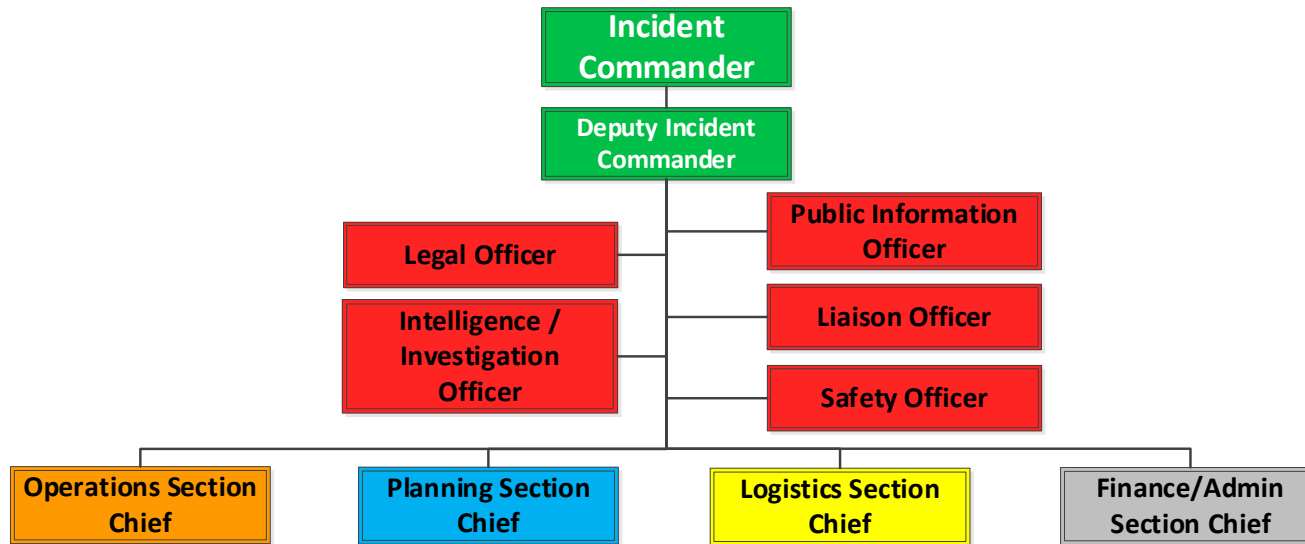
Incident Commander

Deputy Incident Commander

Public Information Officer

Legal Officer

Intelligence / Investigation Officer

Liaison Officer

Safety Officer

Operations Section Chief

Planning Section Chief

Logistics Section Chief

Finance/Admin Section Chief